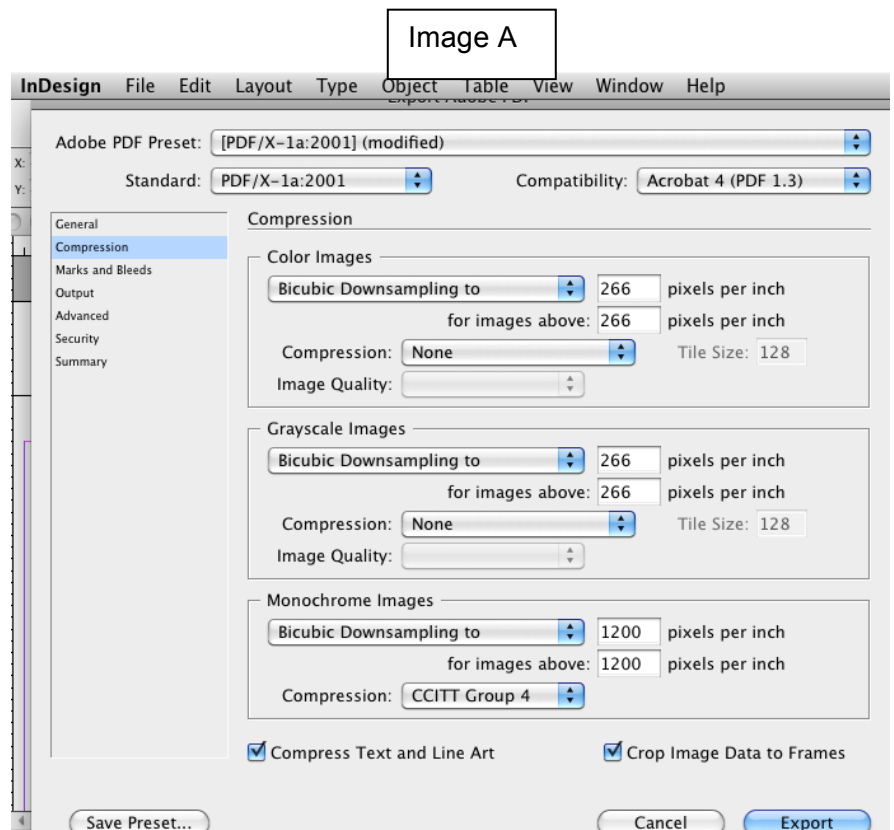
Image A

InDesign File Edit Layout Type Object Table View Window Help

Export Adobe PDF

Adobe PDF Preset: [PDF/X-1a:2001] (modified)

Standard: PDF/X-1a:2001

Compatibility: Acrobat 4 (PDF 1.3)

X:
Y:

General
Compression
Marks and Bleeds
Output
Advanced
Security
Summary

Compression

Color Images
Bicubic Downsampling to 266 pixels per inch
for images above: 266 pixels per inch
Compression: None
Tile Size: 128
Image Quality:

Grayscale Images
Bicubic Downsampling to 266 pixels per inch
for images above: 266 pixels per inch
Compression: None
Tile Size: 128
Image Quality:

Monochrome Images
Bicubic Downsampling to 1200 pixels per inch
for images above: 1200 pixels per inch
Compression: CCITT Group 4

Compress Text and Line Art
Crop Image Data to Frames

Save Preset...
Cancel
Export